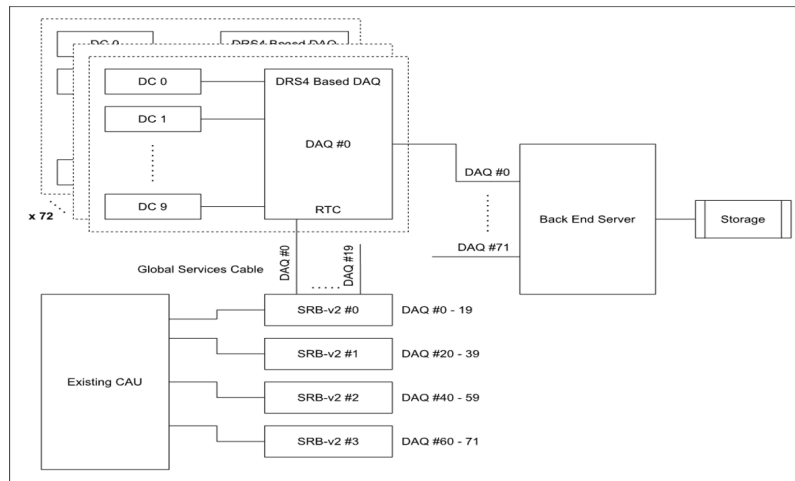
DC 0
DRS4 Based DAQ
DC 0
DRS4 Based DAQ
DC 1
DAQ #0
DC 9
RTC
x 72
DAQ #0
DAQ #71
Back End Server
Storage
Global Services Cable
DAQ #0
DAQ #19
Existing CAU
SRB-v2 #0
DAQ #0 - 19
SRB-v2 #1
DAQ #20 - 39
SRB-v2 #2
DAQ #40 - 59
SRB-v2 #3
DAQ #60 - 71